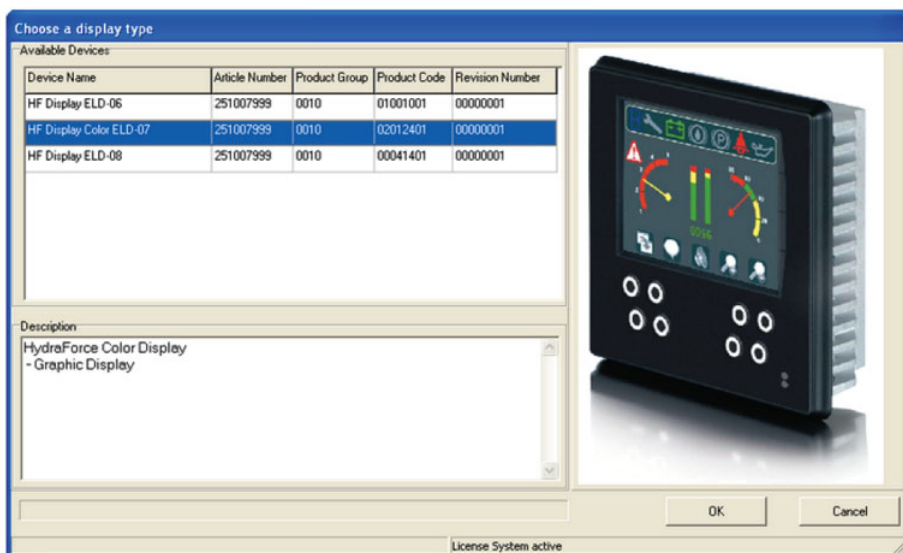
Choose a display type

Available Devices

| Device Name | Article Number | Product Group | Product Code | Revision Number |
|---|---|---|---|---|
| HF Display ELD-06 | 251007999 | 0010 | 01001001 | 00000001 |
| HF Display Color ELD-07 | 251007999 | 0010 | 02012401 | 00000001 |
| HF Display ELD-08 | 251007999 | 0010 | 00041401 | 00000001 |

Description

HydraForce Color Display
- Graphic Display

OK

Cancel

License System active